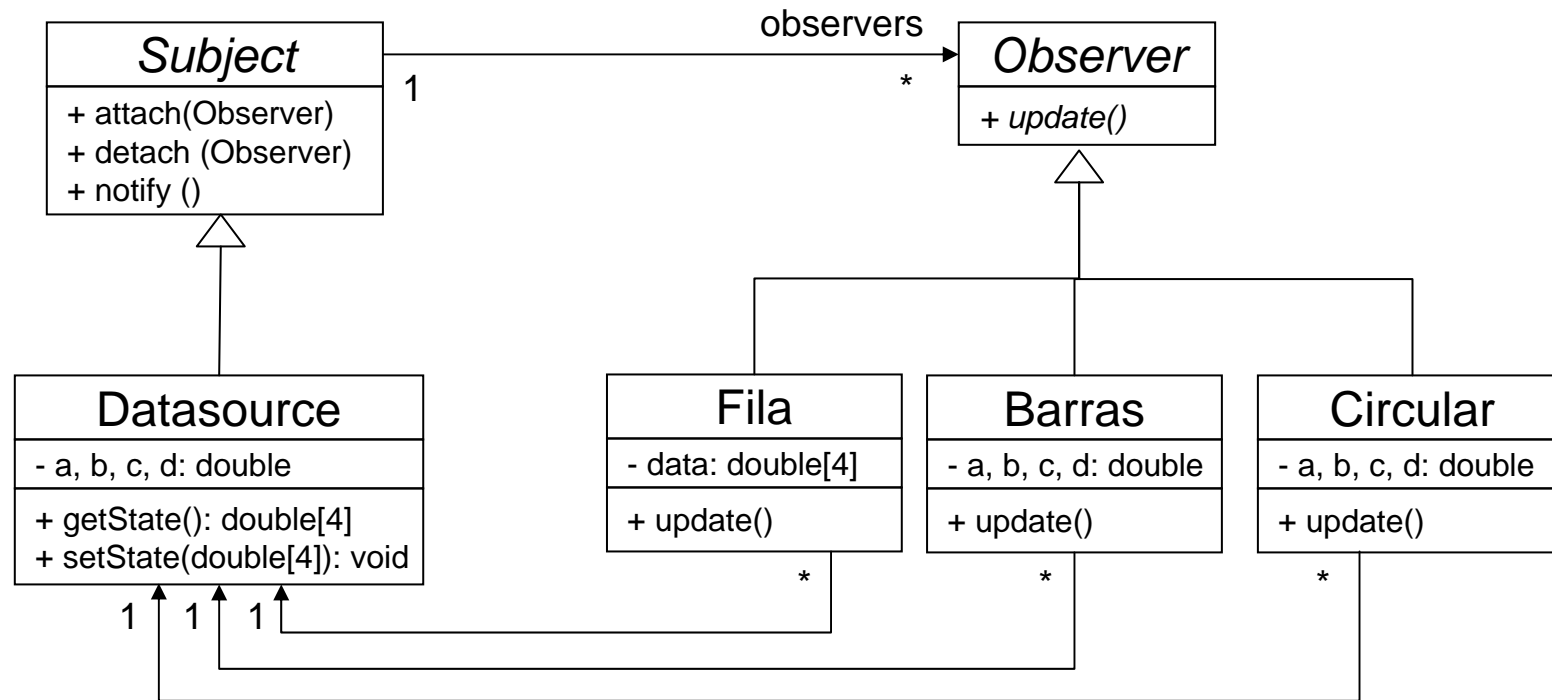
Subject
+ attach(Observer)
+ detach (Observer)
+ notify ()

observers
1
*

Observer
+ update()

Datasource
- a, b, c, d: double
+ getState(): double[4]
+ setState(double[4]): void

Fila
- data: double[4]
+ update()

Barras
- a, b, c, d: double
+ update()

Circular
- a, b, c, d: double
+ update()

*
*
*
1
1
1